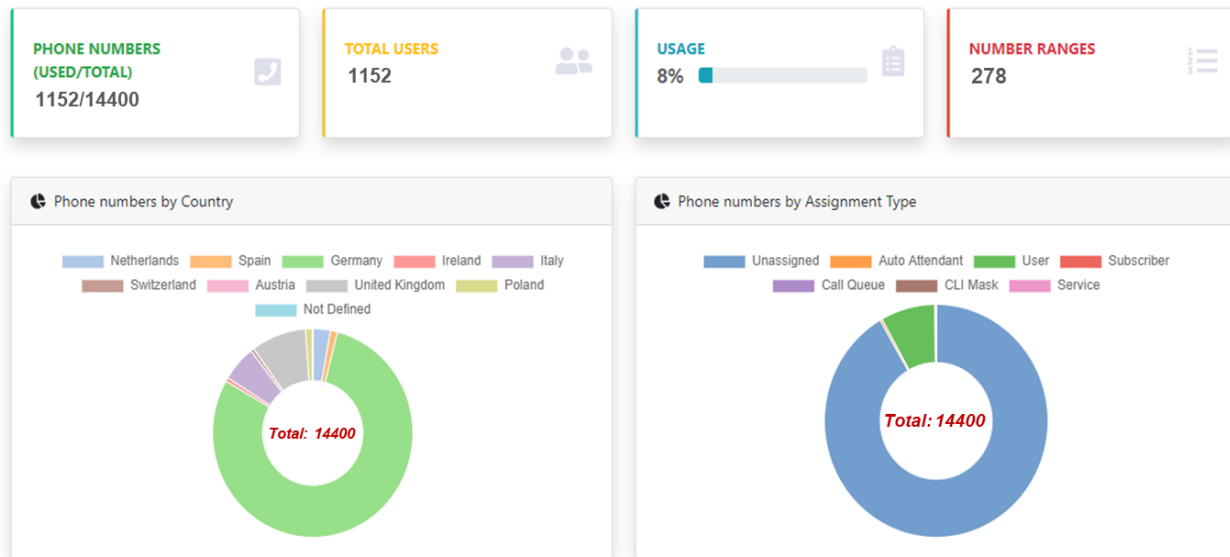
PHONE NUMBERS (USED/TOTAL)
1152/14400

TOTAL USERS
1152

USAGE
8%

NUMBER RANGES
278

Phone numbers by Country

Netherlands Spain Germany Ireland Italy
Switzerland Austria United Kingdom Poland
Not Defined

Total: 14400

Phone numbers by Assignment Type

Unassigned Auto Attendant User Subscriber
Call Queue CLI Mask Service

Total: 14400